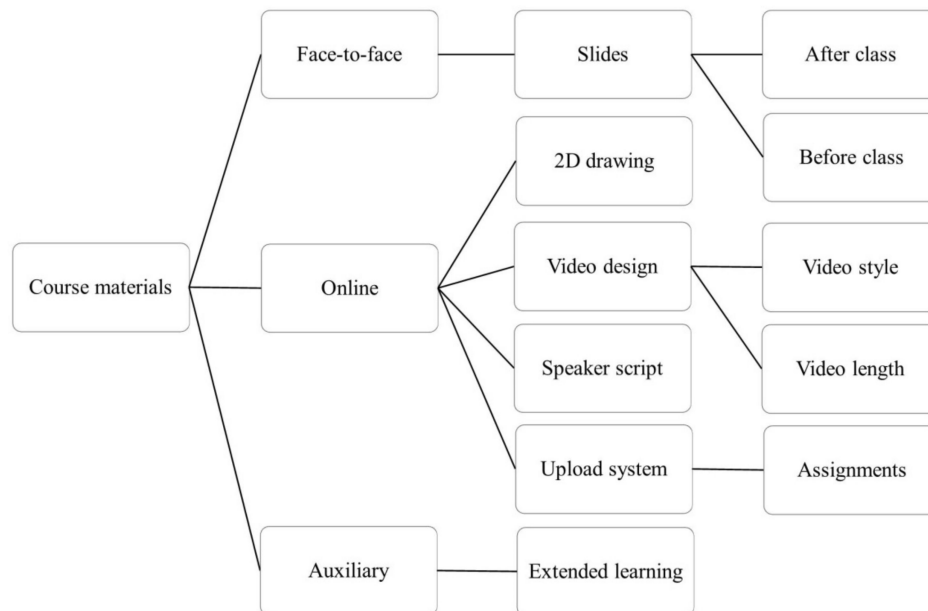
Course materials

Face-to-face

Slides

After class

Before class

Online

2D drawing

Video design

Video style

Video length

Speaker script

Upload system

Assignments

Auxiliary

Extended learning